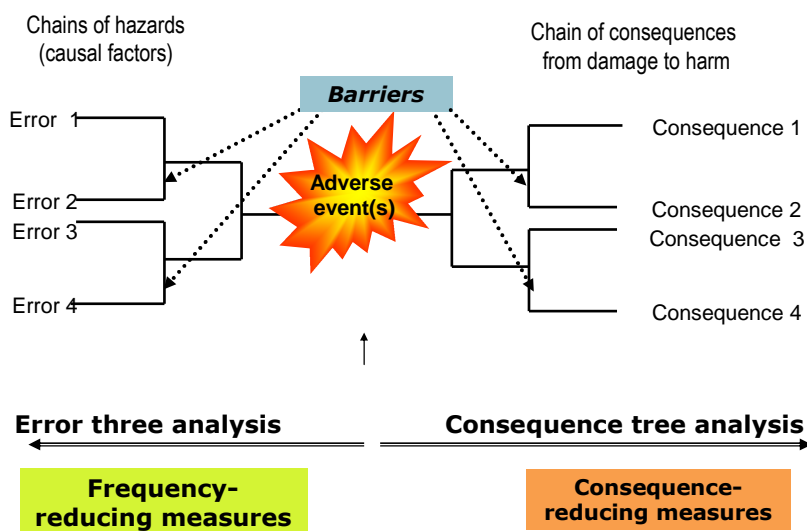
Chains of hazards (causal factors)

Chain of consequences from damage to harm

Barriers

Error 1

Error 2

Error 3

Error 4

Adverse event(s)

Consequence 1

Consequence 2

Consequence 3

Consequence 4

Error three analysis

Consequence tree analysis

Frequency-reducing measures

Consequence-reducing measures